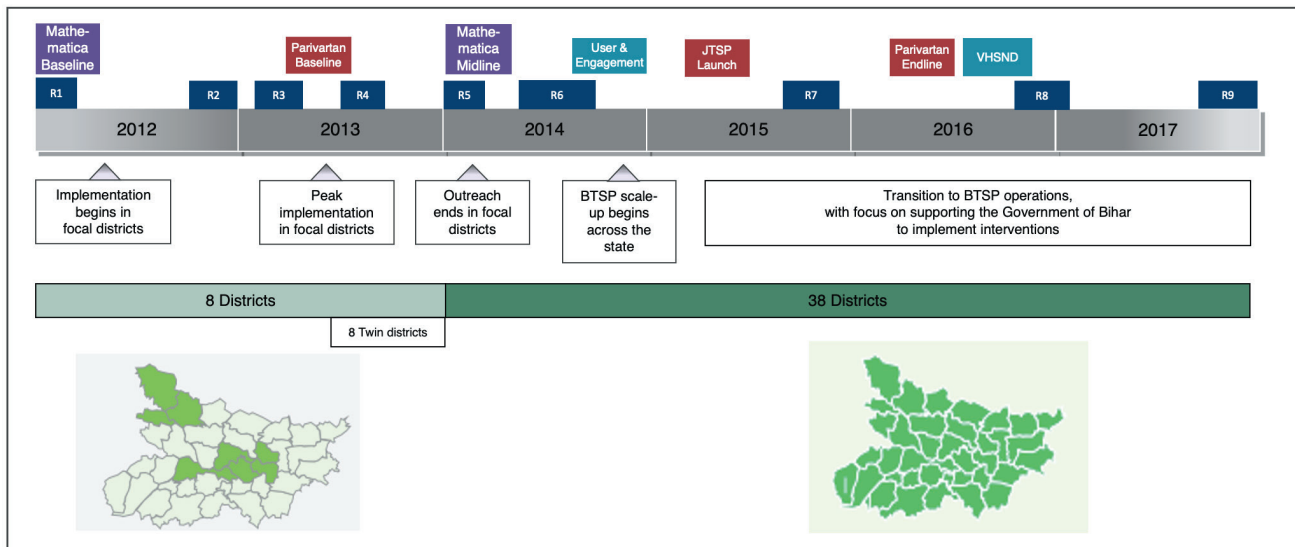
Mathematica Baseline

Parivartan Baseline

Mathematica Midline

User & Engagement

JTSP Launch

Parivartan Endline

VHSND

R1

R2

R3

R4

R5

R6

R7

R8

R9

2012

2013

2014

2015

2016

2017

Implementation begins in focal districts

Peak implementation in focal districts

Outreach ends in focal districts

BTSP scale-up begins across the state

Transition to BTSP operations, with focus on supporting the Government of Bihar to implement interventions

8 Districts

38 Districts

8 Twin districts